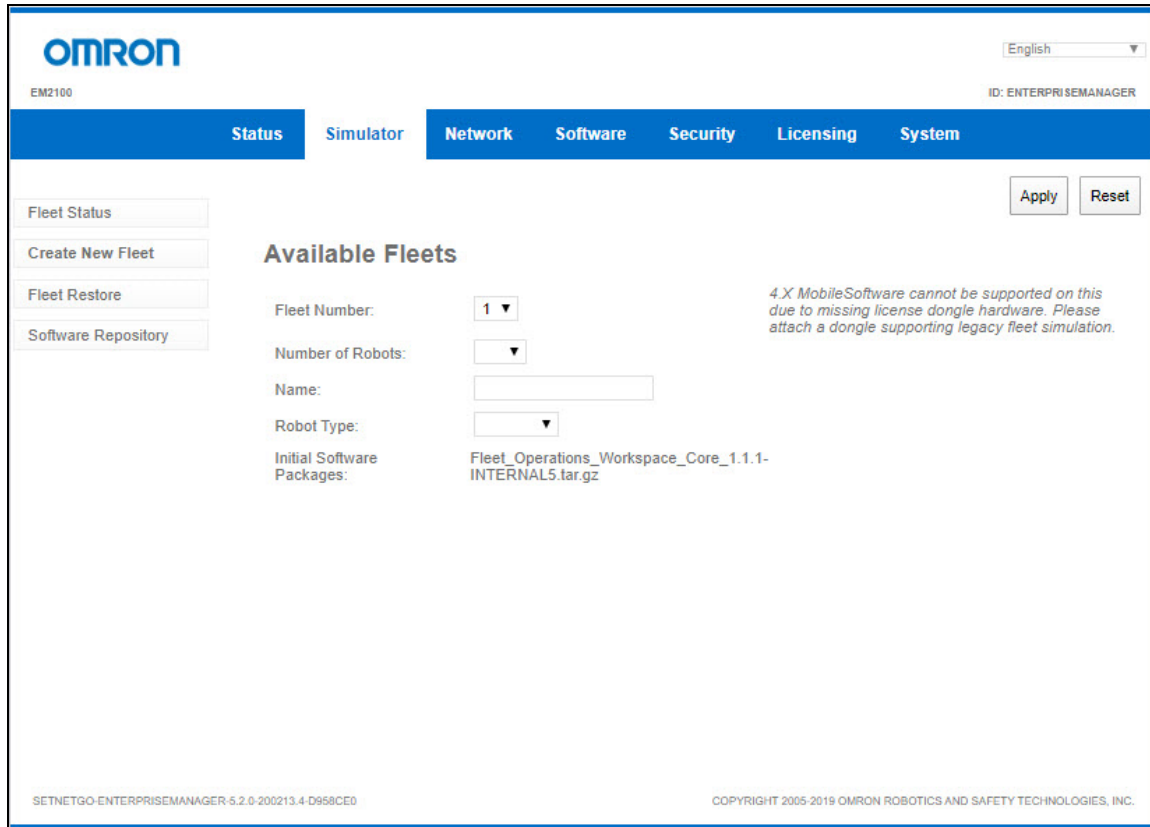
OMRON

EM2100

English

ID: ENTERPRISEMANAGER

Status Simulator Network Software Security Licensing System

Apply Reset

Fleet Status

Create New Fleet

Fleet Restore

Software Repository

Available Fleets

Fleet Number: 1

Number of Robots:

Name:

Robot Type:

Initial Software Packages: Fleet_Operations_Workspace_Core_1.1.1-INTERNAL5.tar.gz

4.X MobileSoftware cannot be supported on this due to missing license dongle hardware. Please attach a dongle supporting legacy fleet simulation.

SETNETGO-ENTERPRISEMANAGER-5.2.0-200213.4-D958CE0

COPYRIGHT 2005-2019 OMRON ROBOTICS AND SAFETY TECHNOLOGIES, INC.